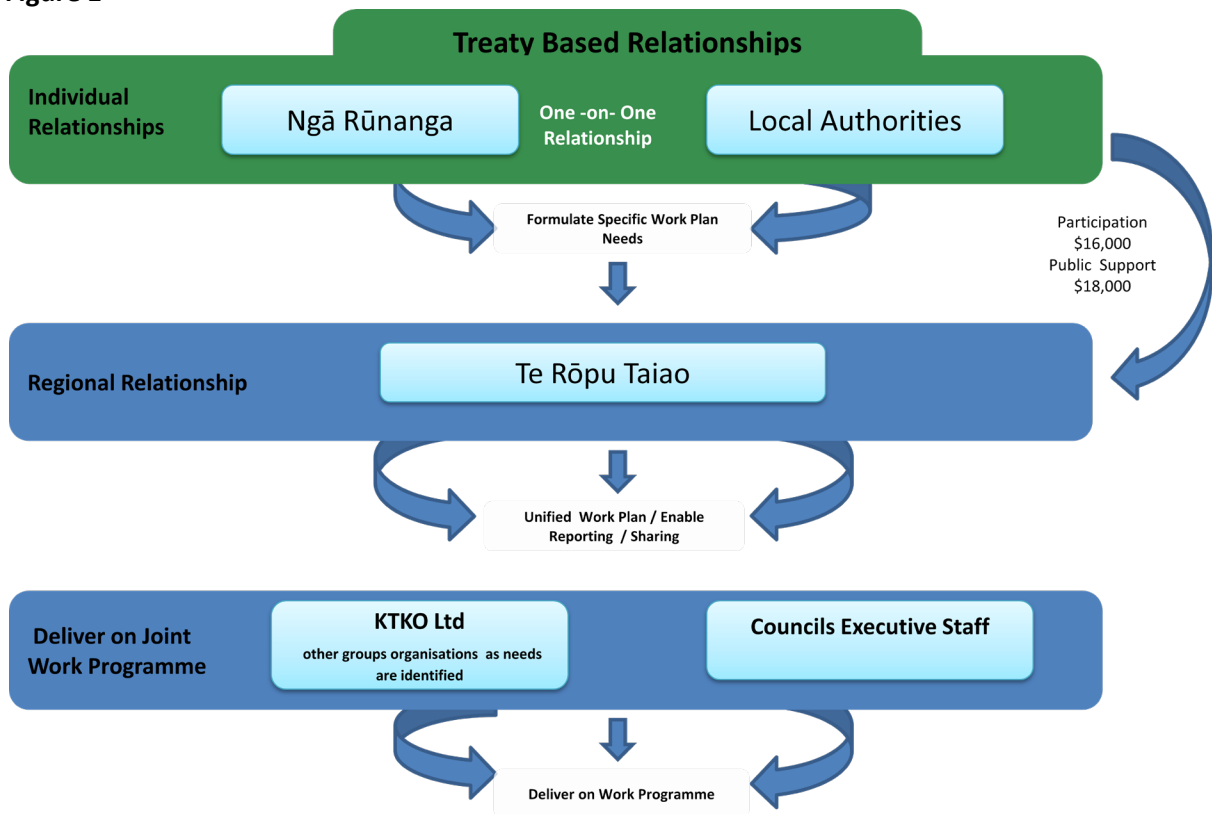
Figure 1

Treaty Based Relationships

Individual Relationships

Ngā Rūnanga

One -on- One Relationship

Local Authorities

Formulate Specific Work Plan Needs

Participation $16,000 Public Support $18,000

Regional Relationship

Te Rōpu Taiao

Unified Work Plan / Enable Reporting / Sharing

Deliver on Joint Work Programme

KTKO Ltd

other groups organisations as needs are identified

Councils Executive Staff

Deliver on Work Programme